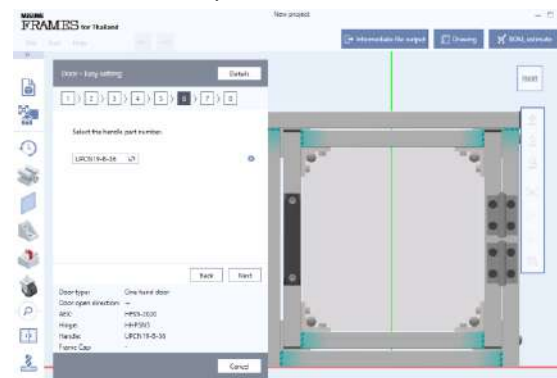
MISUMI
FRAMES for Thailand

New project

Intermediate file output
Drawing
BOM, estimate

Door - Easy setting
Details

1 2 3 4 5 6 7 8

Select the handle part number.

UPCN19-8-38

Reset

Back
Next

| | |
|---|---|
| Door type: | One hand door |
| Door open direction: | -- |
| AEX: | HFS5-2020 |
| Hinge: | HHPSN5 |
| Handle: | UPCN19-8-38 |
| Frame Cap: | |

Cancel